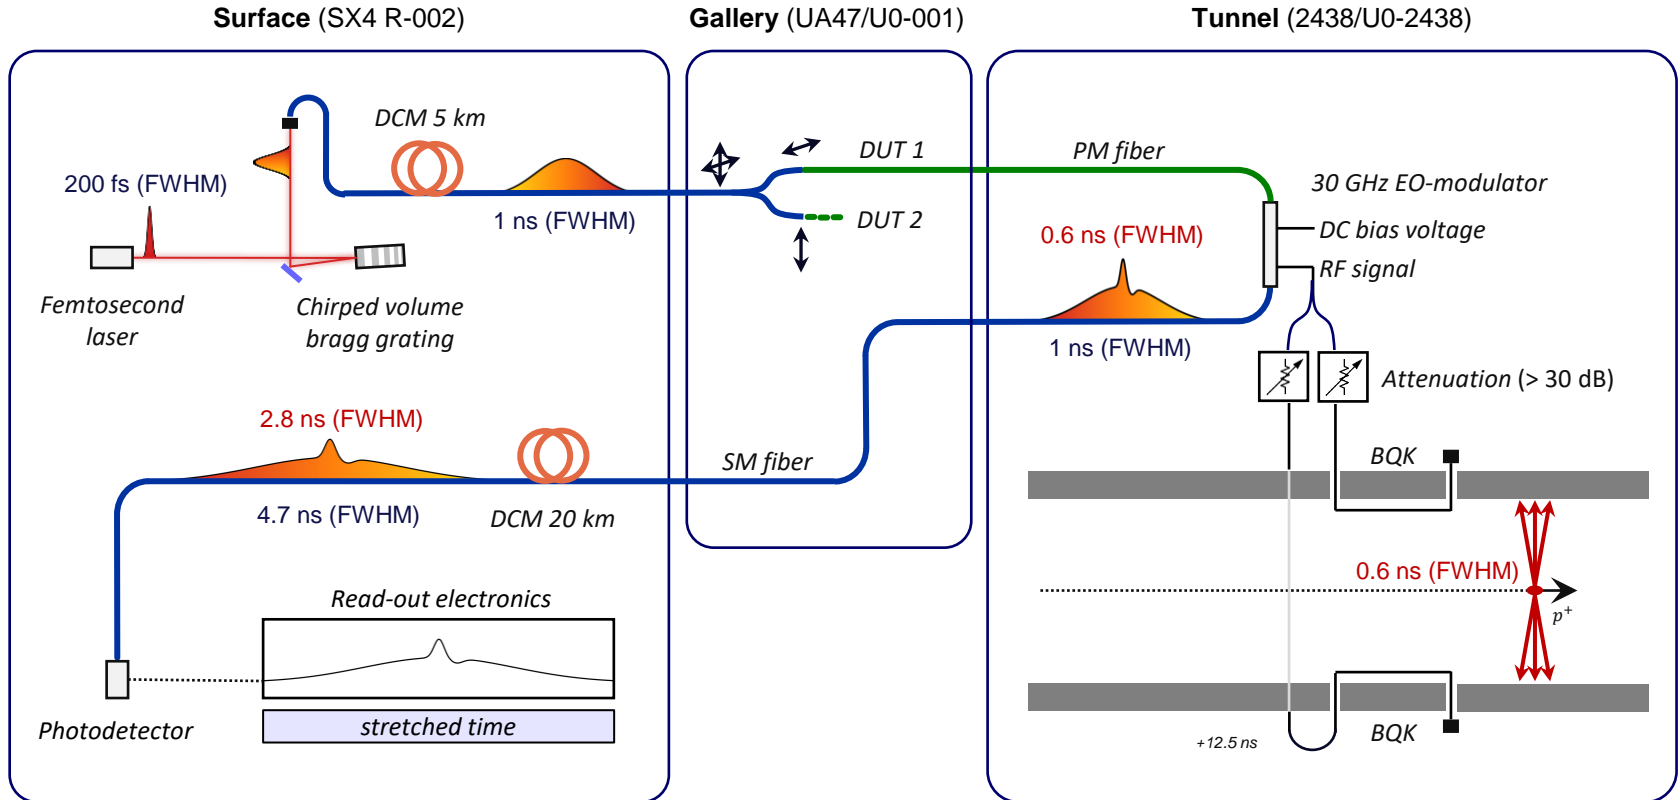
**Surface** (SX4 R-002)

**Gallery** (UA47/U0-001)

**Tunnel** (2438/U0-2438)

DCM 5 km

200 fs (FWHM)

1 ns (FWHM)

Femtosecond laser

Chirped volume bragg grating

DUT 1

DUT 2

PM fiber

30 GHz EO-modulator

DC bias voltage

RF signal

0.6 ns (FWHM)

1 ns (FWHM)

Attenuation (> 30 dB)

2.8 ns (FWHM)

4.7 ns (FWHM)

DCM 20 km

SM fiber

BQK

0.6 ns (FWHM)

$p^+$

Read-out electronics

Photodetector

stretched time

+12.5 ns

BQK